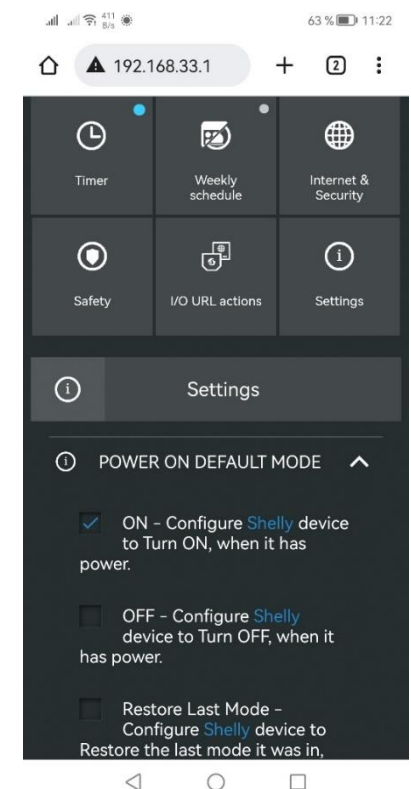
411 B/s

63 % 11:22

192.168.33.1

2

Timer

Weekly schedule

Internet & Security

Safety

I/O URL actions

Settings

Settings

POWER ON DEFAULT MODE

ON - Configure Shelly device to Turn ON, when it has power.

OFF - Configure Shelly device to Turn OFF, when it has power.

Restore Last Mode - Configure Shelly device to Restore the last mode it was in,